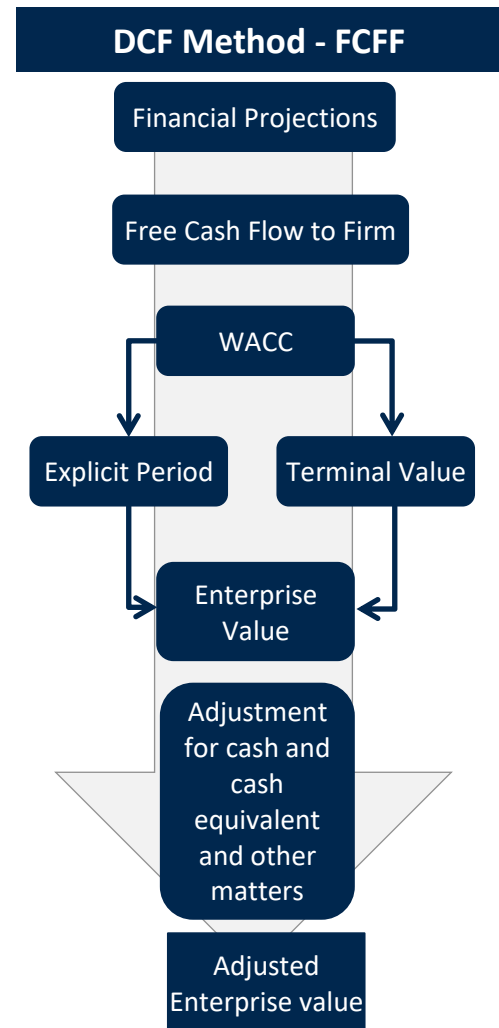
DCF Method - FCFF

Financial Projections

Free Cash Flow to Firm

WACC

Explicit Period

Terminal Value

Enterprise Value

Adjustment for cash and cash equivalent and other matters

Adjusted Enterprise value